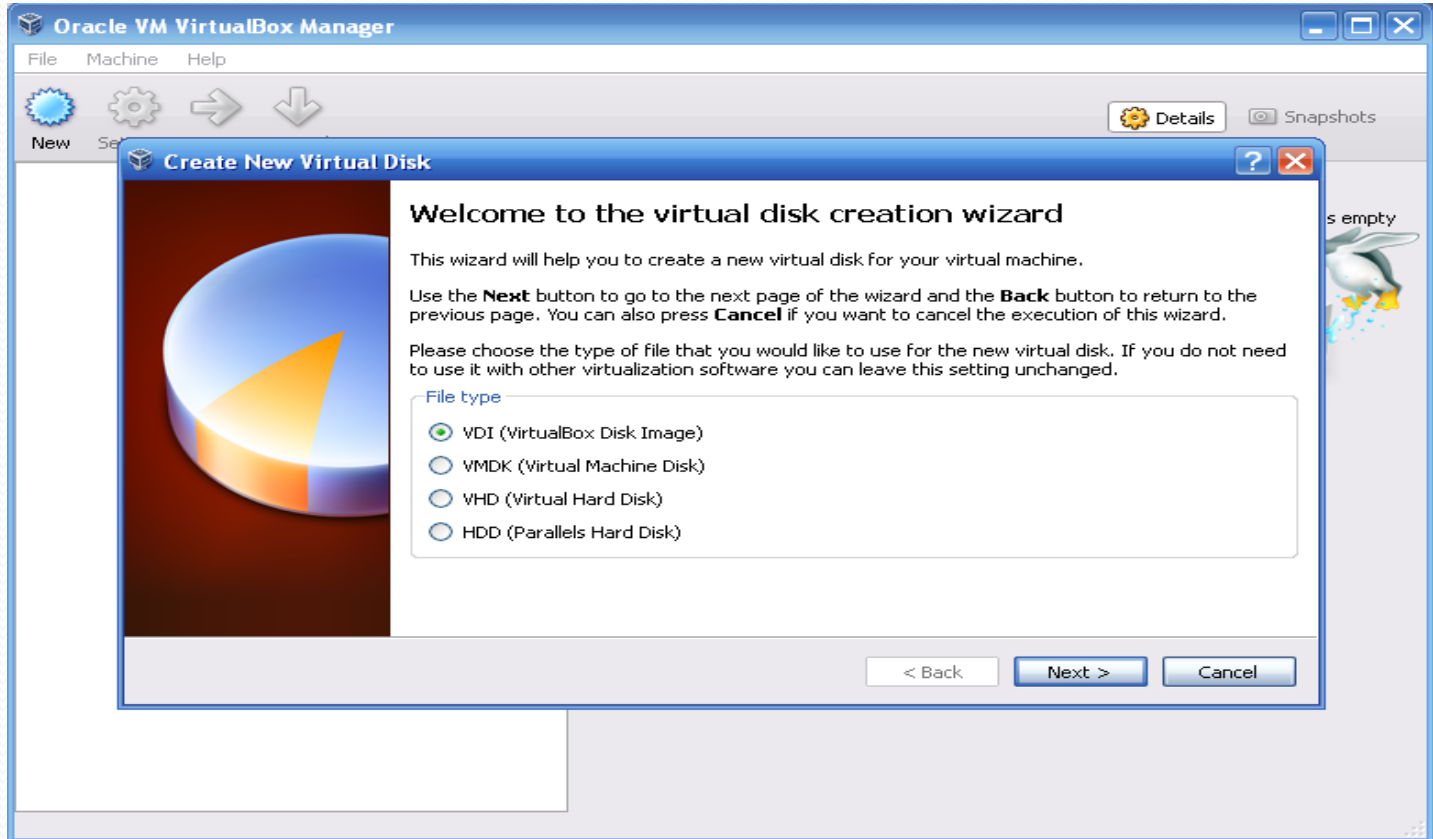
Oracle VM VirtualBox Manager

File Machine Help

New Se

Details Snapshots

s empty

Create New Virtual Disk

Welcome to the virtual disk creation wizard

This wizard will help you to create a new virtual disk for your virtual machine.

Use the **Next** button to go to the next page of the wizard and the **Back** button to return to the previous page. You can also press **Cancel** if you want to cancel the execution of this wizard.

Please choose the type of file that you would like to use for the new virtual disk. If you do not need to use it with other virtualization software you can leave this setting unchanged.

File type

VDI (VirtualBox Disk Image)

VMDK (Virtual Machine Disk)

VHD (Virtual Hard Disk)

HDD (Parallels Hard Disk)

< Back Next > Cancel